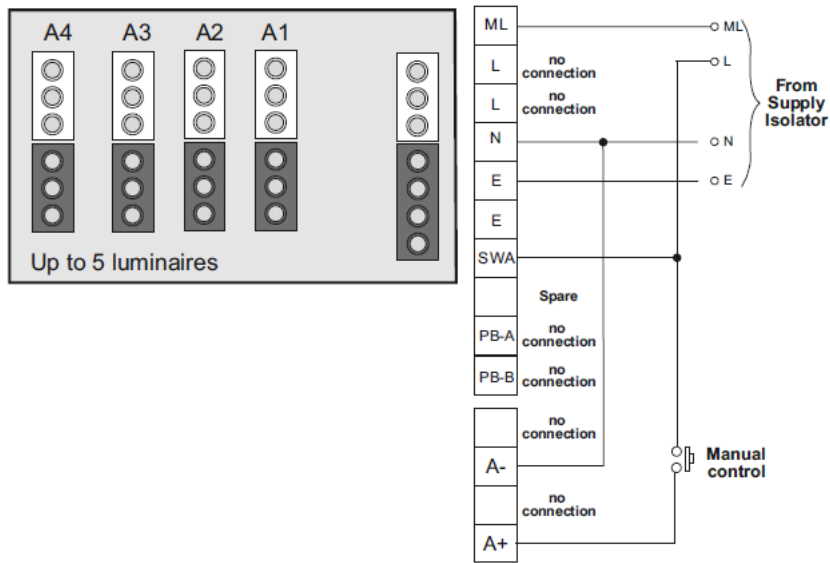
A4 A3 A2 A1

Up to 5 luminaires

ML
L no connection
L no connection
N
E
E
SWA
Spare
PB-A no connection
PB-B no connection
no connection
A-
no connection
A+

ML
L
N
E

From Supply Isolator

Manual control